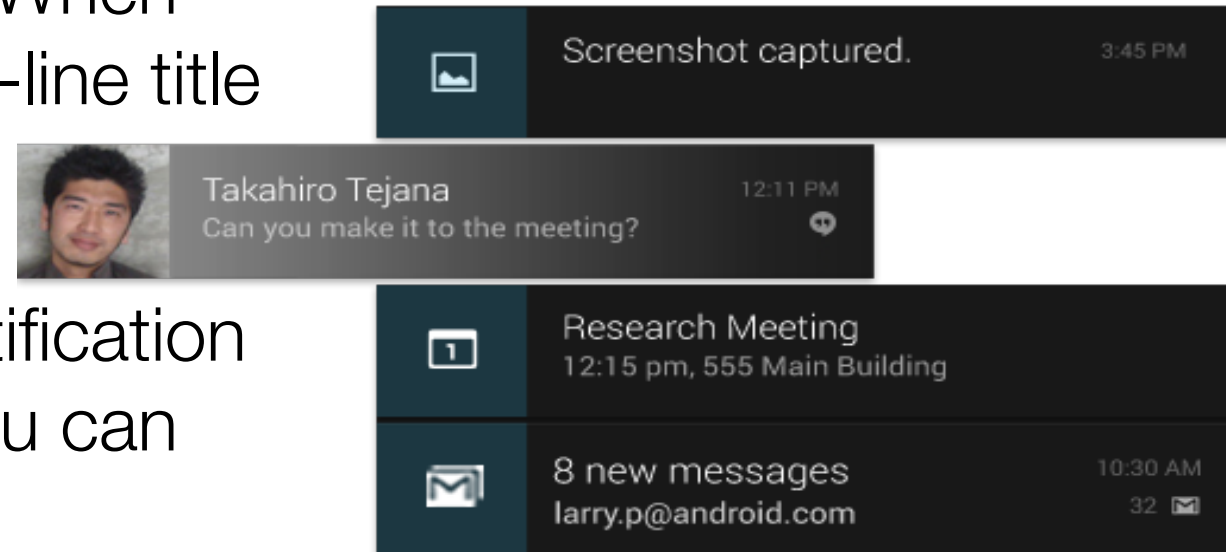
When
-line title

tification
u can

Screenshot captured. 3:45 PM

Takahiro Tejana 12:11 PM
Can you make it to the meeting?

Research Meeting
12:15 pm, 555 Main Building

8 new messages 10:30 AM
larry.p@android.com 32